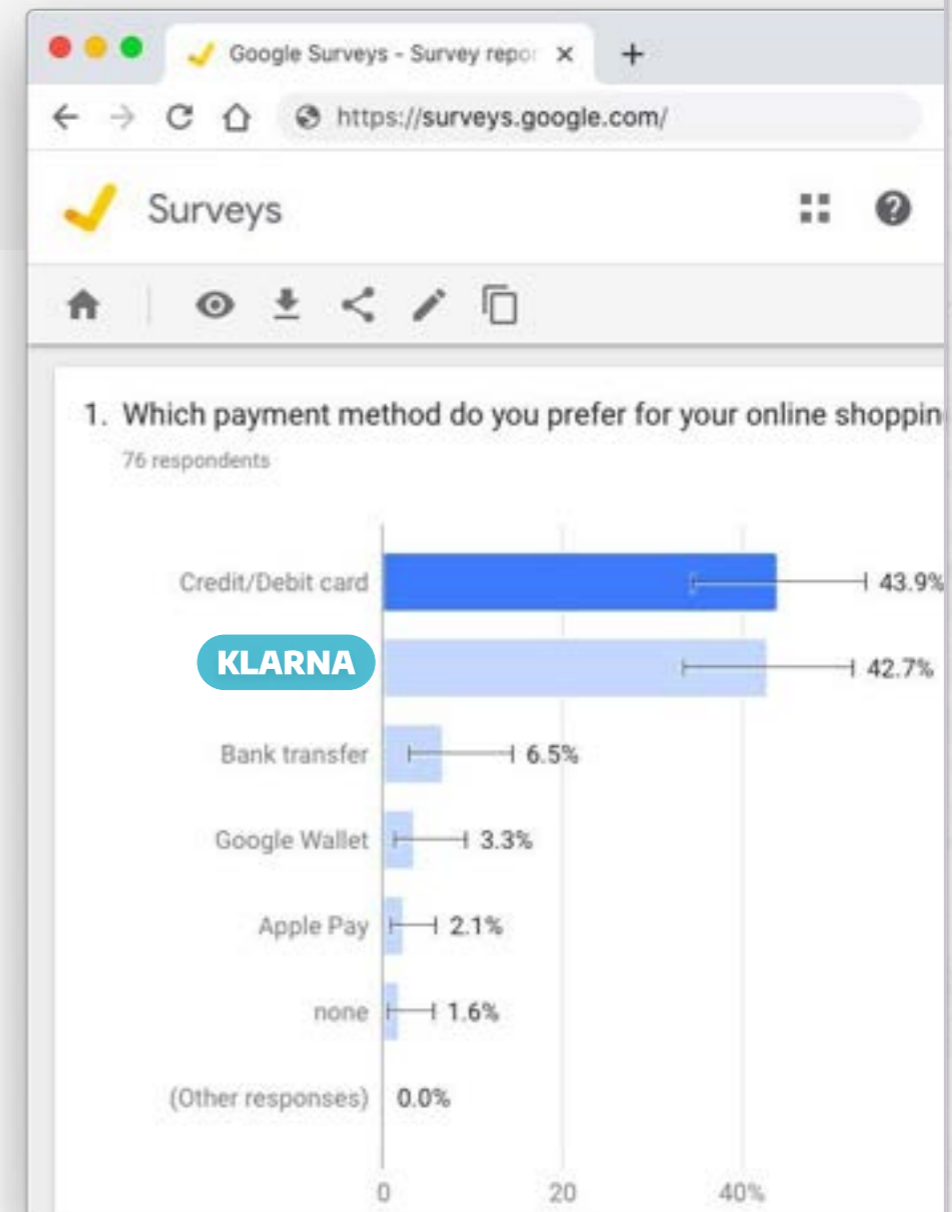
Google Surveys - Survey repor ×

+

https://surveys.google.com/

Surveys

1. Which payment method do you prefer for your online shoppin

76 respondents

Credit/Debit card 43.9%

KLARNA 42.7%

Bank transfer 6.5%

Google Wallet 3.3%

Apple Pay 2.1%

none 1.6%

(Other responses) 0.0%

0

20

40%